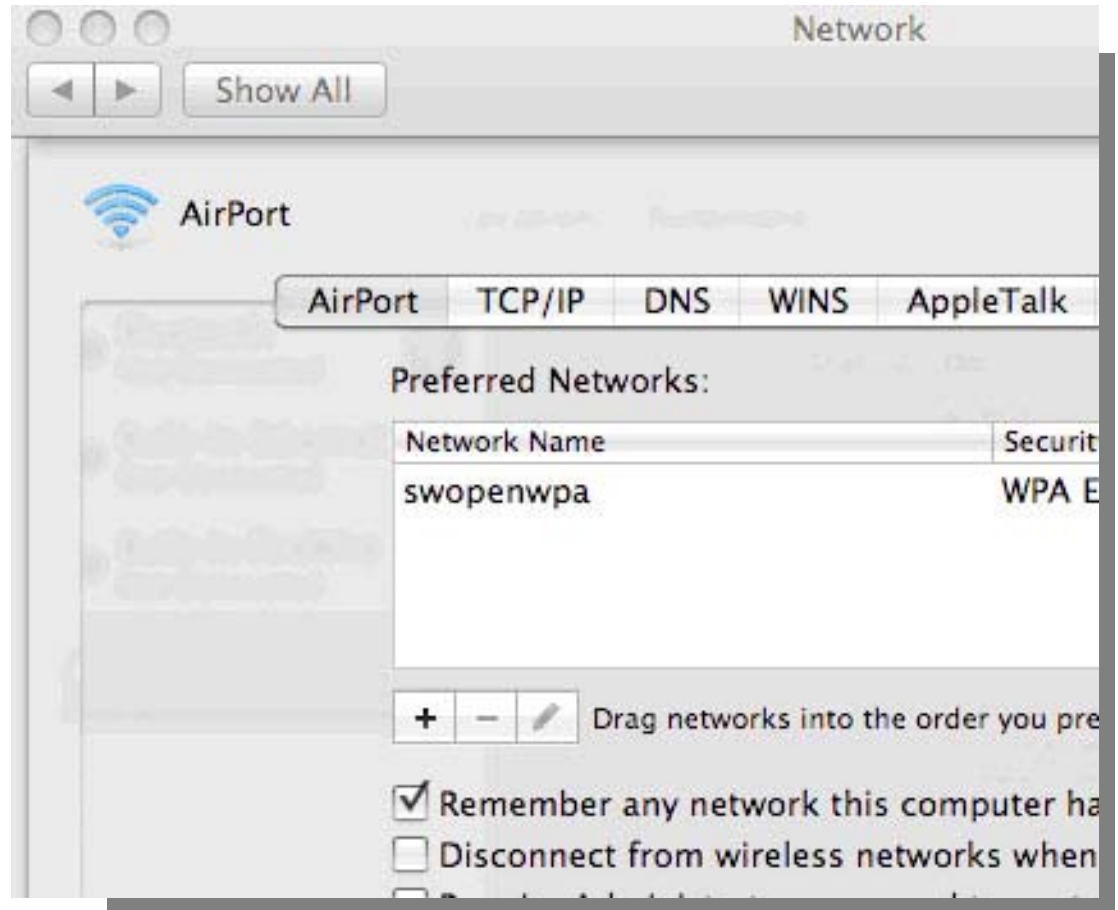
Network

Show All

AirPort

AirPort | TCP/IP | DNS | WINS | AppleTalk

Preferred Networks:

| Network Name | Securit |
|---|---|
| swopenwpa | WPA E |

+ − Drag networks into the order you pre

Remember any network this computer ha

Disconnect from wireless networks when

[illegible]